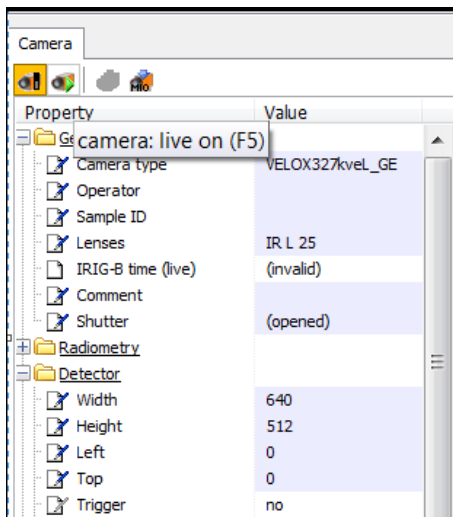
Camera

Hlo

| Property | Value |
|---|---|
| Ge camera: live on (F5) | |
| Camera type | VELOX327kveL_GE |
| Operator | |
| Sample ID | |
| Lenses | IR L 25 |
| IRIG-B time (live) | (invalid) |
| Comment | |
| Shutter | (opened) |
| Radiometry | |
| Detector | |
| Width | 640 |
| Height | 512 |
| Left | 0 |
| Top | 0 |
| Trigger | no |